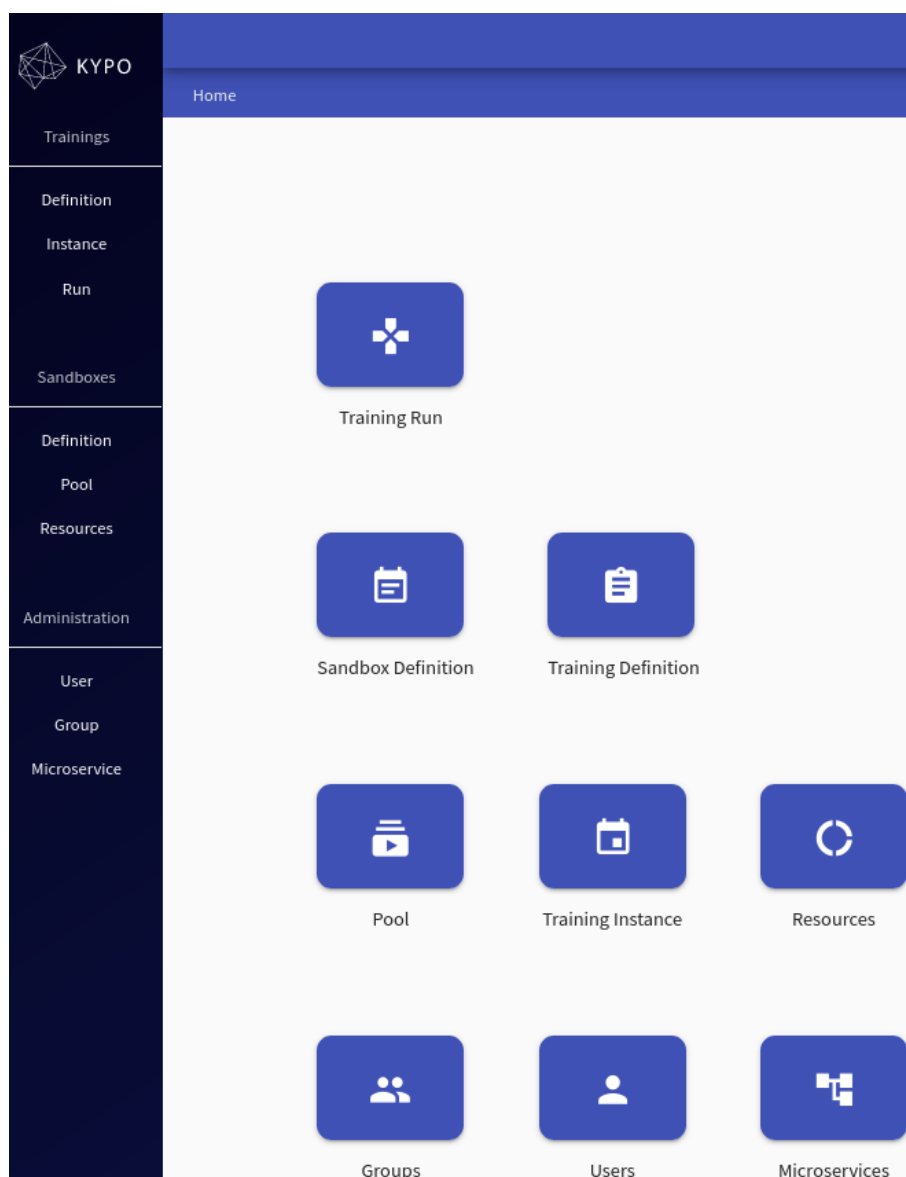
KYPO

Trainings

Definition

Instance

Run

Sandboxes

Definition

Pool

Resources

Administration

User

Group

Microservice

Home

Training Run

Sandbox Definition

Training Definition

Pool

Training Instance

Resources

Groups

Users

Microservices